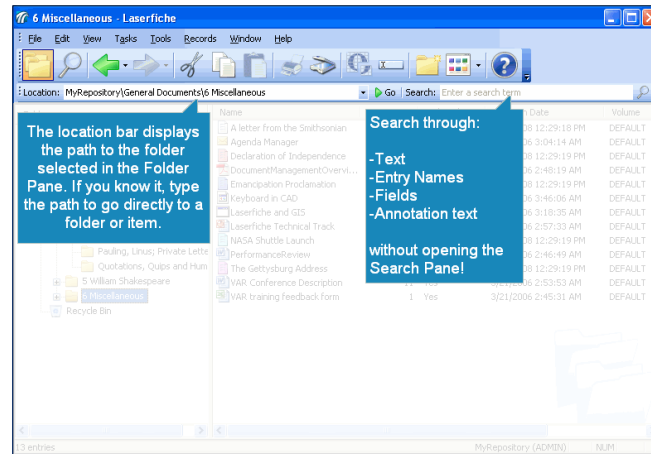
6 Miscellaneous - Laserfiche

File Edit View Tasks Tools Records Window Help

Location: MyRepository\General Documents\6 Miscellaneous Go Search: Enter a search term

The location bar displays the path to the folder selected in the Folder Pane. If you know it, type the path to go directly to a folder or item.

Search through:

-Text
-Entry Names
-Fields
-Annotation text

without opening the Search Pane!

| Name | | | Date | Volume |
|---|---|---|---|---|
| A letter from the Smithsonian | | | 06 12:29:18 PM | DEFAULT |
| Agenda Manager | | | 06 3:04:14 AM | DEFAULT |
| Declaration of Independence | | | 06 12:29:19 PM | DEFAULT |
| DocumentManagementOvervi... | | | 06 2:48:19 AM | DEFAULT |
| Emancipation Proclamation | | | 06 12:29:19 PM | DEFAULT |
| Keyboard in CAD | | | 06 3:46:06 AM | DEFAULT |
| Laserfiche and GIS | | | 06 3:18:35 AM | DEFAULT |
| Laserfiche Technical Track | | | 06 2:57:33 AM | DEFAULT |
| NASA Shuttle Launch | | | 06 12:29:19 PM | DEFAULT |
| PerformanceReview | | | 06 2:46:49 AM | DEFAULT |
| The Gettysburg Address | | | 06 12:29:19 PM | DEFAULT |
| VAR Conference Description | | | 3/21/2006 2:53:53 AM | DEFAULT |
| VAR training feedback form | 1 | Yes | 3/21/2006 2:45:31 AM | DEFAULT |

Pauling, Linus; Private Lette
Quotations, Quips and Hum
5 William Shakespeare
6 Miscellaneous
Recycle Bin

13 entries MyRepository (ADMIN) NUM